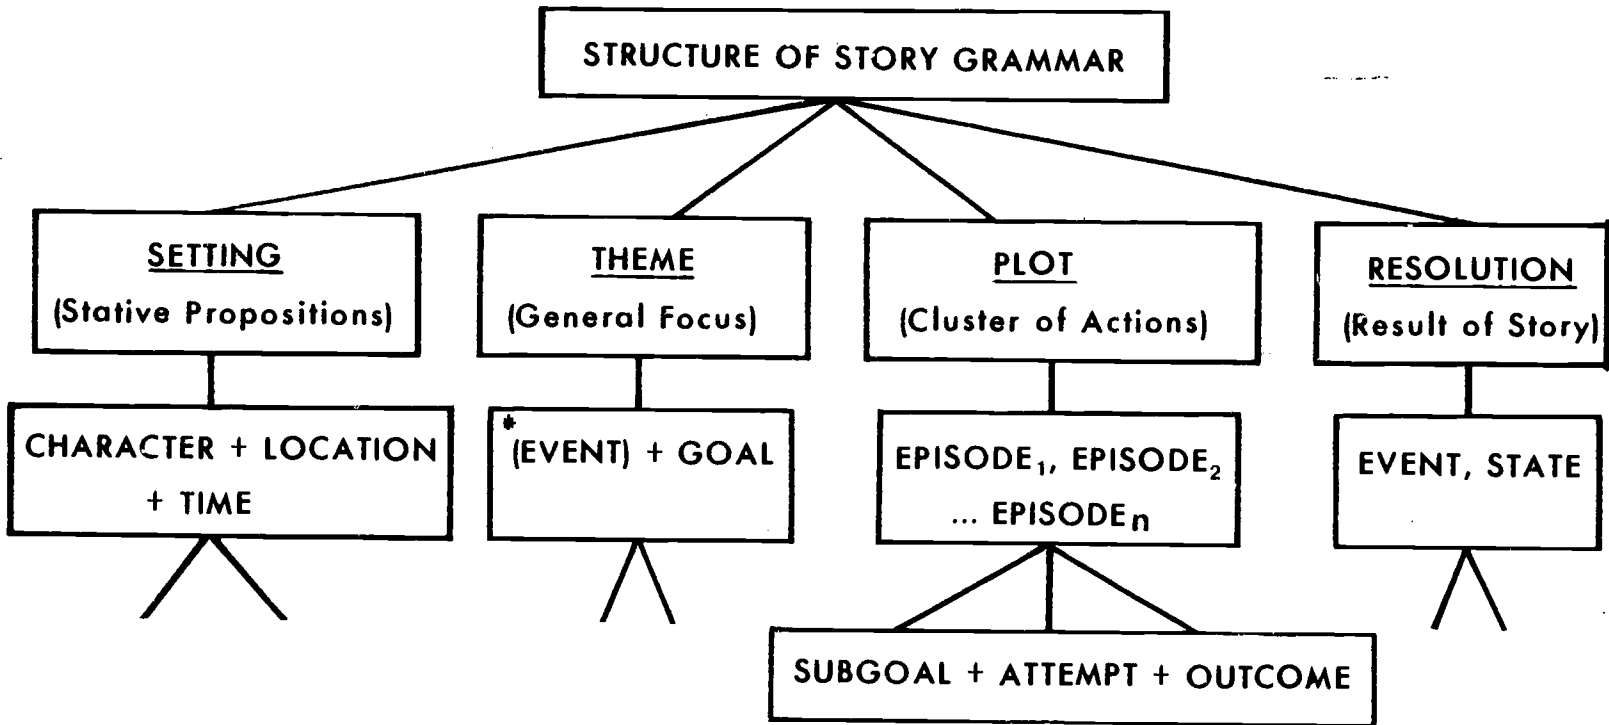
STRUCTURE OF STORY GRAMMAR

SETTING
(Stative Propositions)

THEME
(General Focus)

PLOT
(Cluster of Actions)

RESOLUTION
(Result of Story)

CHARACTER + LOCATION + TIME

*(EVENT) + GOAL

EPISODE$_1$, EPISODE$_2$ ... EPISODE$_n$

EVENT, STATE

SUBGOAL + ATTEMPT + OUTCOME